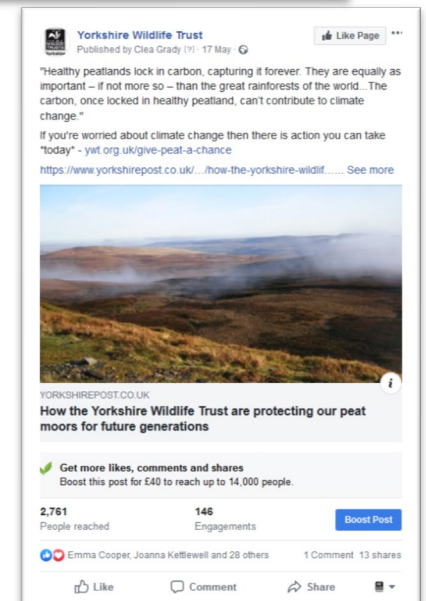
Yorkshire Wildlife Trust
Published by Clea Grady [?] · 17 May ·

Like Page

"Healthy peatlands lock in carbon, capturing it forever. They are equally as important – if not more so – than the great rainforests of the world...The carbon, once locked in healthy peatland, can't contribute to climate change."

If you're worried about climate change then there is action you can take "today" - ywt.org.uk/give-peat-a-chance

https://www.yorkshirepost.co.uk/.../how-the-yorkshire-wildlif...... See more

YORKSHIREPOST.CO.UK
How the Yorkshire Wildlife Trust are protecting our peat moors for future generations

Get more likes, comments and shares
Boost this post for £40 to reach up to 14,000 people.

2,761
People reached

146
Engagements

Boost Post

Emma Cooper, Joanna Kettlewell and 28 others 1 Comment 13 shares

Like Comment Share